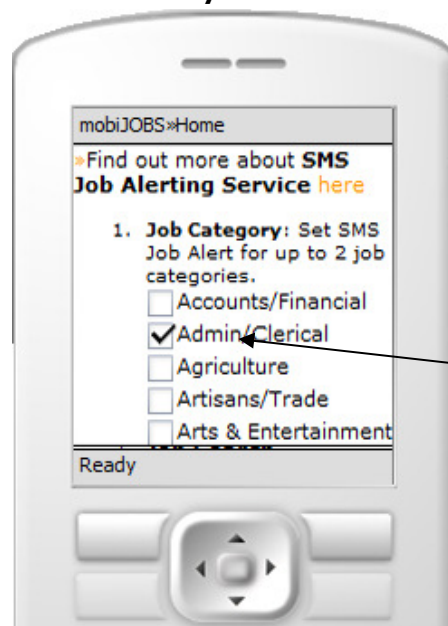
mobiJOBS»Home

»Find out more about **SMS Job Alerting Service** here

1. **Job Category**: Set SMS Job Alert for up to 2 job categories.

☐ Accounts/Financial
☑ Admin/Clerical
☐ Agriculture
☐ Artisans/Trade
☐ Arts & Entertainment

Ready